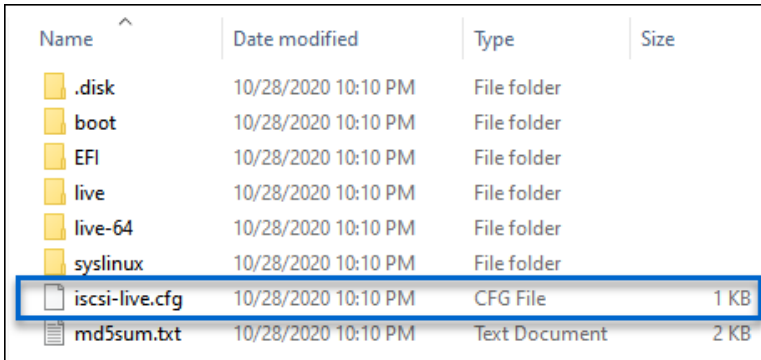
| Name | Date modified | Type | Size |
|---|---|---|---|
| .disk | 10/28/2020 10:10 PM | File folder | |
| boot | 10/28/2020 10:10 PM | File folder | |
| EFI | 10/28/2020 10:10 PM | File folder | |
| live | 10/28/2020 10:10 PM | File folder | |
| live-64 | 10/28/2020 10:10 PM | File folder | |
| syslinux | 10/28/2020 10:10 PM | File folder | |
| iscsi-live.cfg | 10/28/2020 10:10 PM | CFG File | 1 KB |
| md5sum.txt | 10/28/2020 10:10 PM | Text Document | 2 KB |